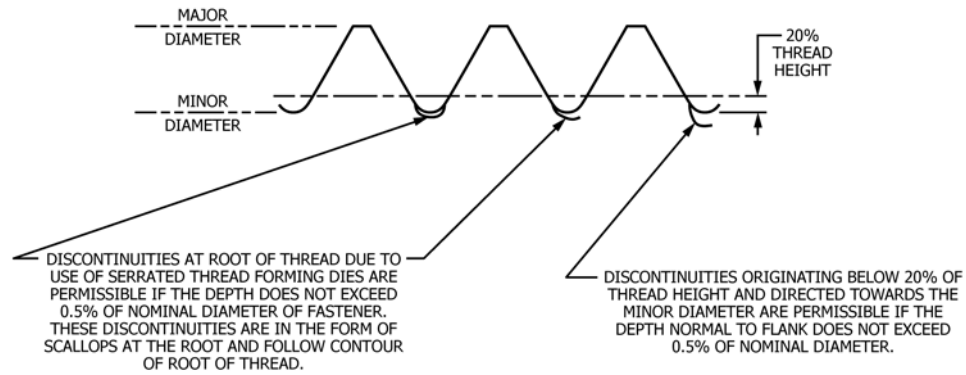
MAJOR
DIAMETER

MINOR
DIAMETER

20%
THREAD
HEIGHT

DISCONTINUITIES AT ROOT OF THREAD DUE TO USE OF SERRATED THREAD FORMING DIES ARE PERMISSIBLE IF THE DEPTH DOES NOT EXCEED 0.5% OF NOMINAL DIAMETER OF FASTENER. THESE DISCONTINUITIES ARE IN THE FORM OF SCALLOPS AT THE ROOT AND FOLLOW CONTOUR OF ROOT OF THREAD.

DISCONTINUITIES ORIGINATING BELOW 20% OF THREAD HEIGHT AND DIRECTED TOWARDS THE MINOR DIAMETER ARE PERMISSIBLE IF THE DEPTH NORMAL TO FLANK DOES NOT EXCEED 0.5% OF NOMINAL DIAMETER.